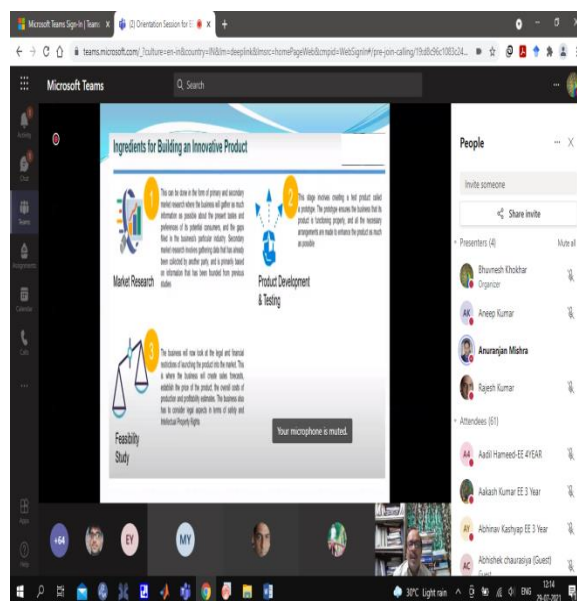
Microsoft Teams Sign-In | Teams ×
(2) Orientation Session for E ×
+

teams.microsoft.com/_?culture=en-in&country=IN&lm=deeplink&lmsrc=homePageWeb&cmpid=WebSignIn#/pre-join-calling/19:d0c96c1083c24...

Microsoft Teams
Search

Activity
Chat
Teams
Assignments
Calendar
Calls
...
Apps
Help

Ingredients for Building an Innovative Product

1
This can be done in the form of primary and secondary market research where the business will gather as much information as possible about the present tastes and preferences of its potential consumers, and the gaps filled in the business's particular industry. Secondary market research involves gathering data that has already been collected by another party, and is primarily based on information that has been founded from previous studies.

Market Research

2
This stage involves creating a test product called a prototype. The prototype ensures the business that the product is functioning properly, and all the necessary arrangements are made to enhance the product as much as possible

Product Development & Testing

3
The business will now look at the legal and financial restrictions of launching the product into the market. This is where the business will create sales forecasts, establish the price of the product, the overall costs of production and profitability estimates. The business also has to consider legal aspects in terms of safety and Intellectual Property Rights

Feasibility Study

Your microphone is muted.

People
Invite someone
Share invite
Presenters (4)
Mute all
Bhuvnesh Khokhar
Organizer
AK Aneep Kumar
Anuranjan Mishra
Rajesh Kumar
Attendees (61)
AH Aadil Hameed-EE 4YEAR
Aakash Kumar EE 3 Year
AY Abhinav Kashyap EE 3 Year
AC Abhishek chaurasiya (Guest)
Guest

+64
EY
MY

30°C Light rain ENG 12:14 29-07-2021